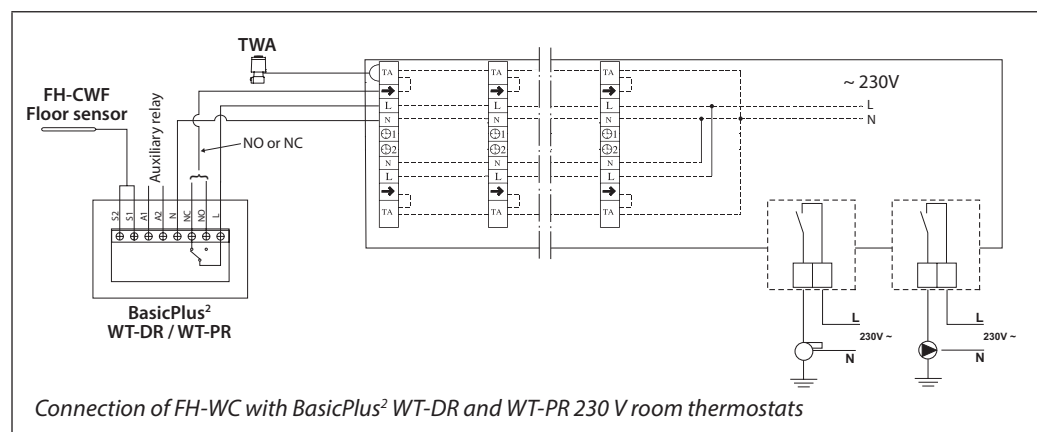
TWA

FH-CWF
Floor sensor

Auxiliary relay

NO or NC

S2 S1 A1 A2 N NC NO L

BasicPlus$^2$
WT-DR / WT-PR

TA
➔
L
N
⊕1
⊕2
N
L
➔
TA

TA
➔
L
N
⊕1
⊕2
N
L
➔
TA

TA
➔
L
N
⊕1
⊕2
N
L
➔
TA

~ 230V
L
N

L
230V ~
N

L
230V ~
N

Connection of FH-WC with BasicPlus$^2$ WT-DR and WT-PR 230 V room thermostats